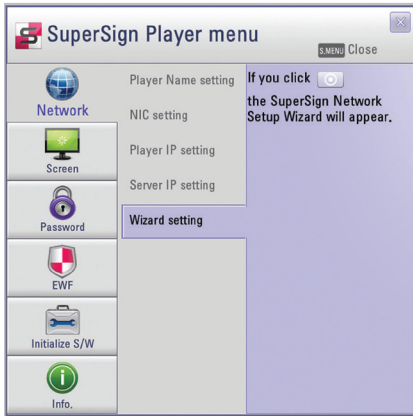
SuperSign Player menu

S.MENU Close

Network

Screen

Password

EWF

Initialize S/W

Info.

Player Name setting

NIC setting

Player IP setting

Server IP setting

Wizard setting

If you click
the SuperSign Network Setup Wizard will appear.